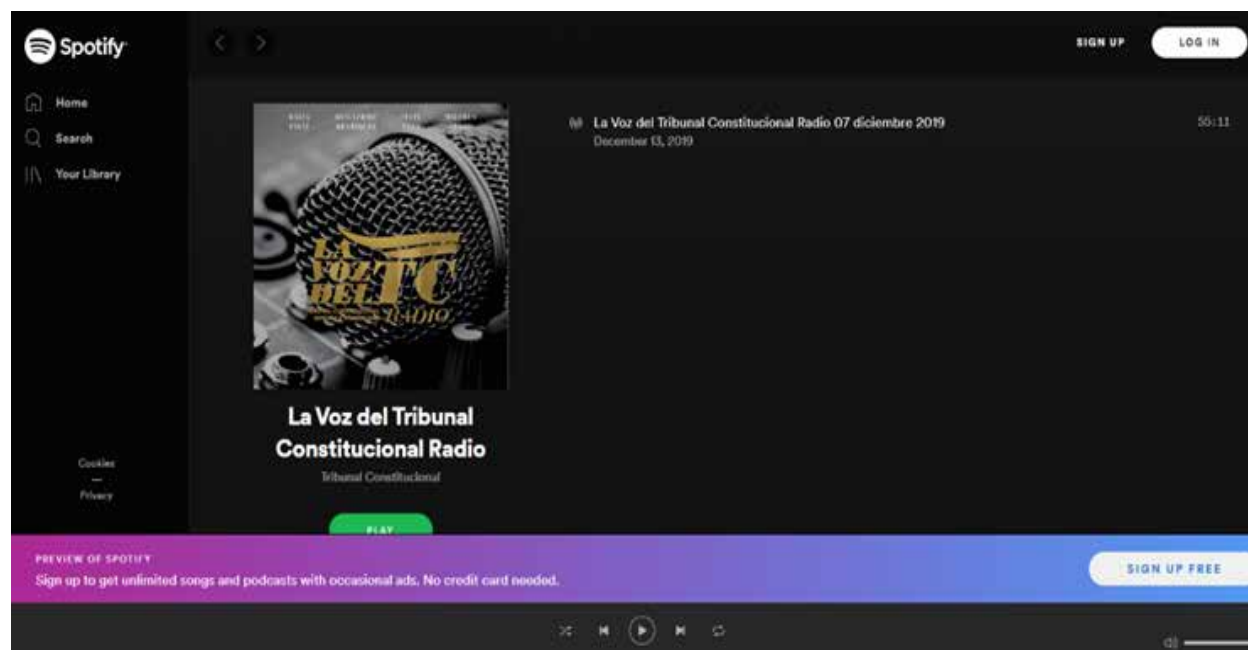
Spotify

Home
Search
Your Library

SIGN UP
LOG IN

LA VOZ DEL TC RADIO

La Voz del Tribunal Constitucional Radio 07 diciembre 2019
December 13, 2019
55:11

La Voz del Tribunal Constitucional Radio
Tribunal Constitucional

PLAY

Cookies
Privacy

PREVIEW OF SPOTIFY
Sign up to get unlimited songs and podcasts with occasional ads. No credit card needed.

SIGN UP FREE